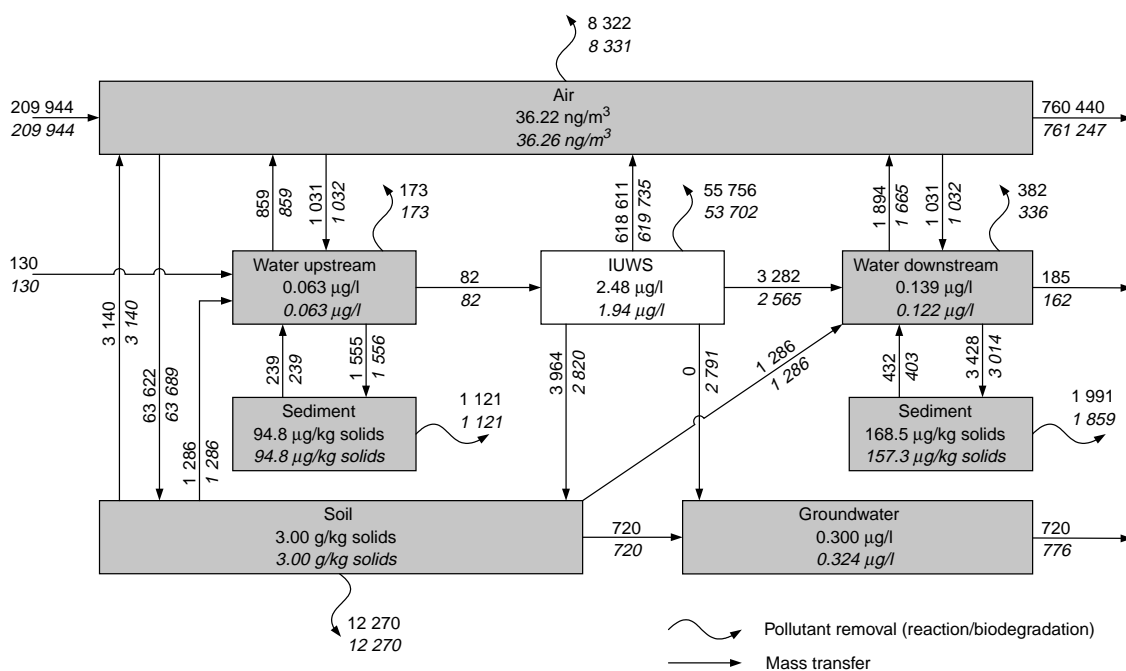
8 322
*8 331*

209 944
*209 944*

Air
36.22 ng/m$^3$
*36.26 ng/m$^3$*

760 440
*761 247*

859
*859*

1 031
*1 032*

173
*173*

618 611
*619 735*

55 756
*53 702*

1 894
*1 665*

1 031
*1 032*

382
*336*

130
*130*

Water upstream
0.063 µg/l
*0.063 µg/l*

82
*82*

IUWS
2.48 µg/l
*1.94 µg/l*

3 282
*2 565*

Water downstream
0.139 µg/l
*0.122 µg/l*

185
*162*

3 140
*3 140*

63 622
*63 689*

239
*239*

1 555
*1 556*

3 964
*2 820*

0
*2 791*

1 286
*1 286*

432
*403*

3 428
*3 014*

Sediment
94.8 µg/kg solids
*94.8 µg/kg solids*

1 121
*1 121*

1 991
*1 859*

Sediment
168.5 µg/kg solids
*157.3 µg/kg solids*

1 286
*1 286*

Soil
3.00 g/kg solids
*3.00 g/kg solids*

720
*720*

Groundwater
0.300 µg/l
*0.324 µg/l*

720
*776*

12 270
*12 270*

Pollutant removal (reaction/biodegradation)

Mass transfer